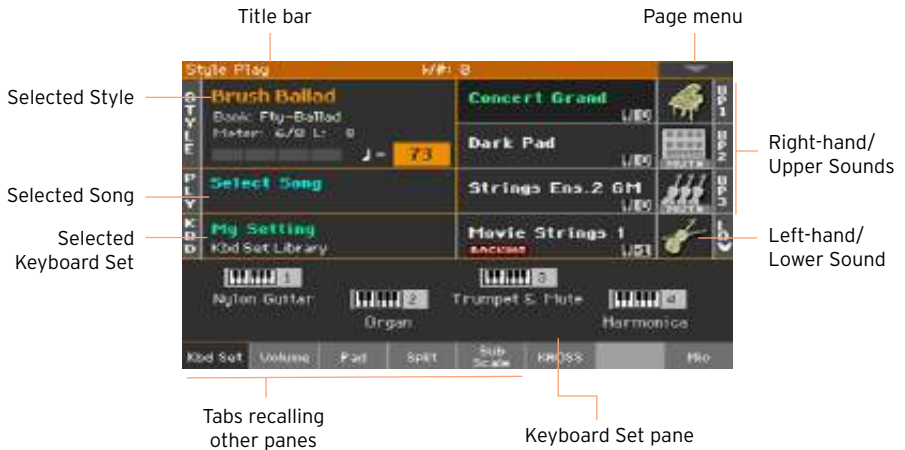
Title bar

Page menu

Style Play

M#: 0

Selected Style

STYLE

Brush Ballad

Bank: My-Ballad

Meter: 6/8 L: 0

♩ = 73

Concert Grand

UP1

Dark Pad

UP2

Right-hand/ Upper Sounds

Selected Song

PLAY

Select Song

Strings Ens.2 GM

UP3

Selected Keyboard Set

KBD

My Setting

Kbd Set Library

Movie Strings 1

LOW

Left-hand/ Lower Sound

1

Nylon Guitar

2

Organ

3

Trumpet & Mute

4

Harmonica

Kbd Set

Volume

Pad

Split

Sub Scale

KAOSS

Mic

Tabs recalling other panes

Keyboard Set pane